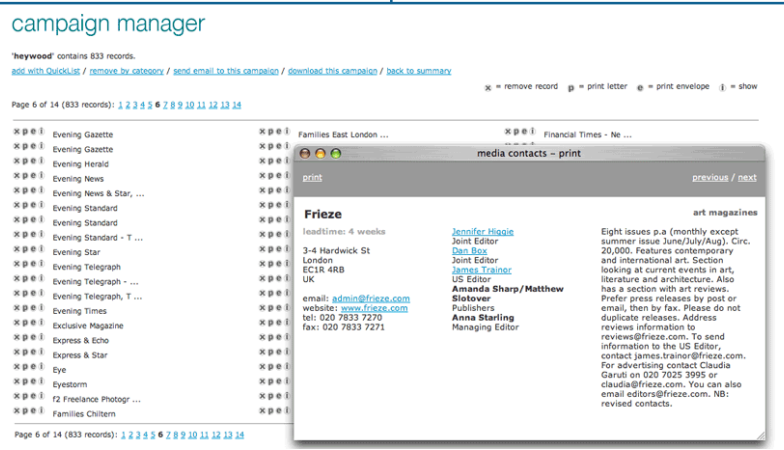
campaign manager

'heywood' contains 833 records.

add with QuickList / remove by category / send email to this campaign / download this campaign / back to summary

x = remove record   p = print letter   e = print envelope   i = show

Page 6 of 14 (833 records): 1 2 3 4 5 6 7 8 9 10 11 12 13 14

x p e i Evening Gazette
x p e i Evening Gazette
x p e i Evening Herald
x p e i Evening News
x p e i Evening News & Star, ...
x p e i Evening Standard
x p e i Evening Standard
x p e i Evening Standard - T ...
x p e i Evening Star
x p e i Evening Telegraph
x p e i Evening Telegraph - ...
x p e i Evening Telegraph, T ...
x p e i Evening Times
x p e i Exclusive Magazine
x p e i Express & Echo
x p e i Express & Star
x p e i Eye
x p e i Eyestorm
x p e i f2 Freelance Photogr ...
x p e i Families Chiltern

x p e i Families East London ...

x p e i Financial Times - Ne ...

Page 6 of 14 (833 records): 1 2 3 4 5 6 7 8 9 10 11 12 13 14

media contacts – print

print

previous / next

Frieze

art magazines

leadtime: 4 weeks

3-4 Hardwick St
London
EC1R 4RB
UK

email: admin@frieze.com
website: www.frieze.com
tel: 020 7833 7270
fax: 020 7833 7271

Jennifer Higgie
Joint Editor
Dan Box
Joint Editor
James Trainor
US Editor
Amanda Sharp/Matthew Slotover
Publishers
Anna Starling
Managing Editor

Eight issues p.a (monthly except summer issue June/July/Aug). Circ. 20,000. Features contemporary and international art. Section looking at current events in art, literature and architecture. Also has a section with art reviews. Prefer press releases by post or email, then by fax. Please do not duplicate releases. Address reviews information to reviews@frieze.com. To send information to the US Editor, contact james.trainor@frieze.com. For advertising contact Claudia Garuti on 020 7025 3995 or claudia@frieze.com. You can also email editors@frieze.com. NB: revised contacts.